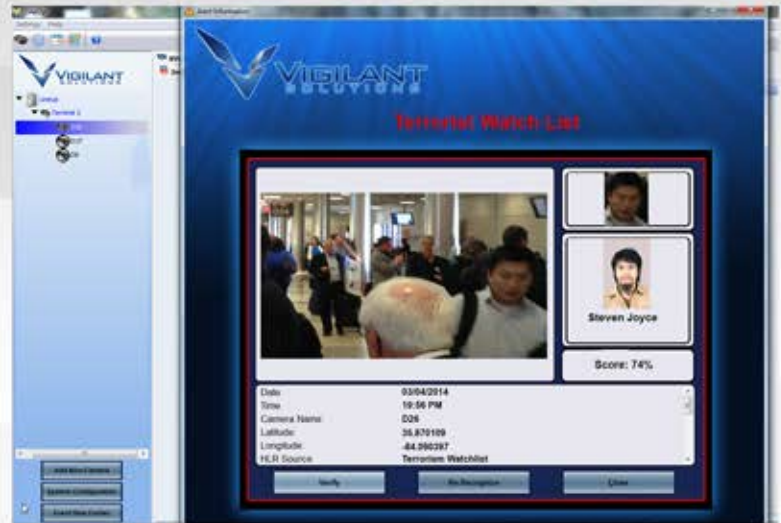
Settings Help

VIGILANT

Alert Information

VIGILANT SOLUTIONS

Terrorist Watch List

Steven Joyce

Score: 74%

| | |
|---|---|
| Date | 03/04/2014 |
| Time | 10:56 PM |
| Camera Name | D26 |
| Latitude | 35.870109 |
| Longitude | -84.090397 |
| HLR Source | Terrorism Watchlist |

Verify

Re-Recognition

Close

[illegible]

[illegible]

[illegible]